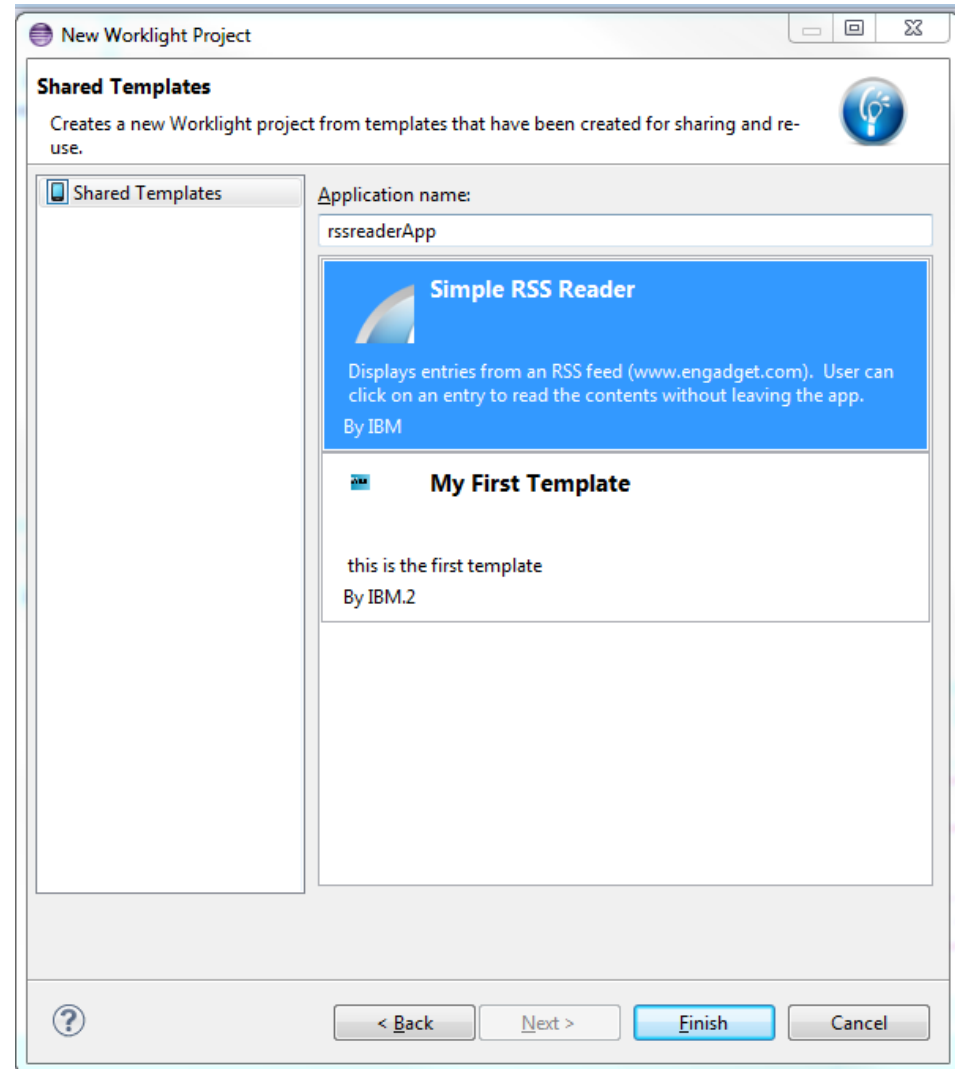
New Worklight Project

Shared Templates

Creates a new Worklight project from templates that have been created for sharing and reuse.

Shared Templates

Application name:

rssreaderApp

Simple RSS Reader

Displays entries from an RSS feed (www.engadget.com). User can click on an entry to read the contents without leaving the app.

By IBM

My First Template

this is the first template

By IBM.2

< Back

Next >

Finish

Cancel